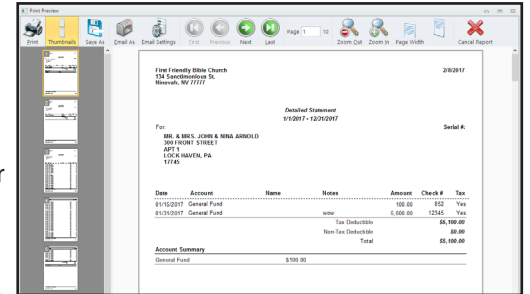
Print Preview

Print Thumbnails Save As Email As Email Settings First Previous Next Last Page 1 10 Zoom Out Zoom In Page Width Cancel Report

First Friendly Bible Church
134 Sanctimonious St.
Nineveh, NV 77777

2/8/2017

Detailed Statement
1/1/2017 - 12/31/2017

For:

Serial #:

MR. & MRS. JOHN & NINA ARNOLD
300 FRONT STREET
APT 1
LOCK HAVEN, PA
17745

| Date | Account | Name | Notes | Amount | Check # | Tax |
|---|---|---|---|---|---|---|
| 01/15/2017 | General Fund | | | 100.00 | 852 | Yes |
| 01/31/2017 | General Fund | | wow | 5,000.00 | 12345 | Yes |
| | | | Tax Deductible | | | $5,100.00 |
| | | | Non-Tax Deductible | | | $0.00 |
| | | | Total | | | $5,100.00 |

Account Summary

General Fund $100.00